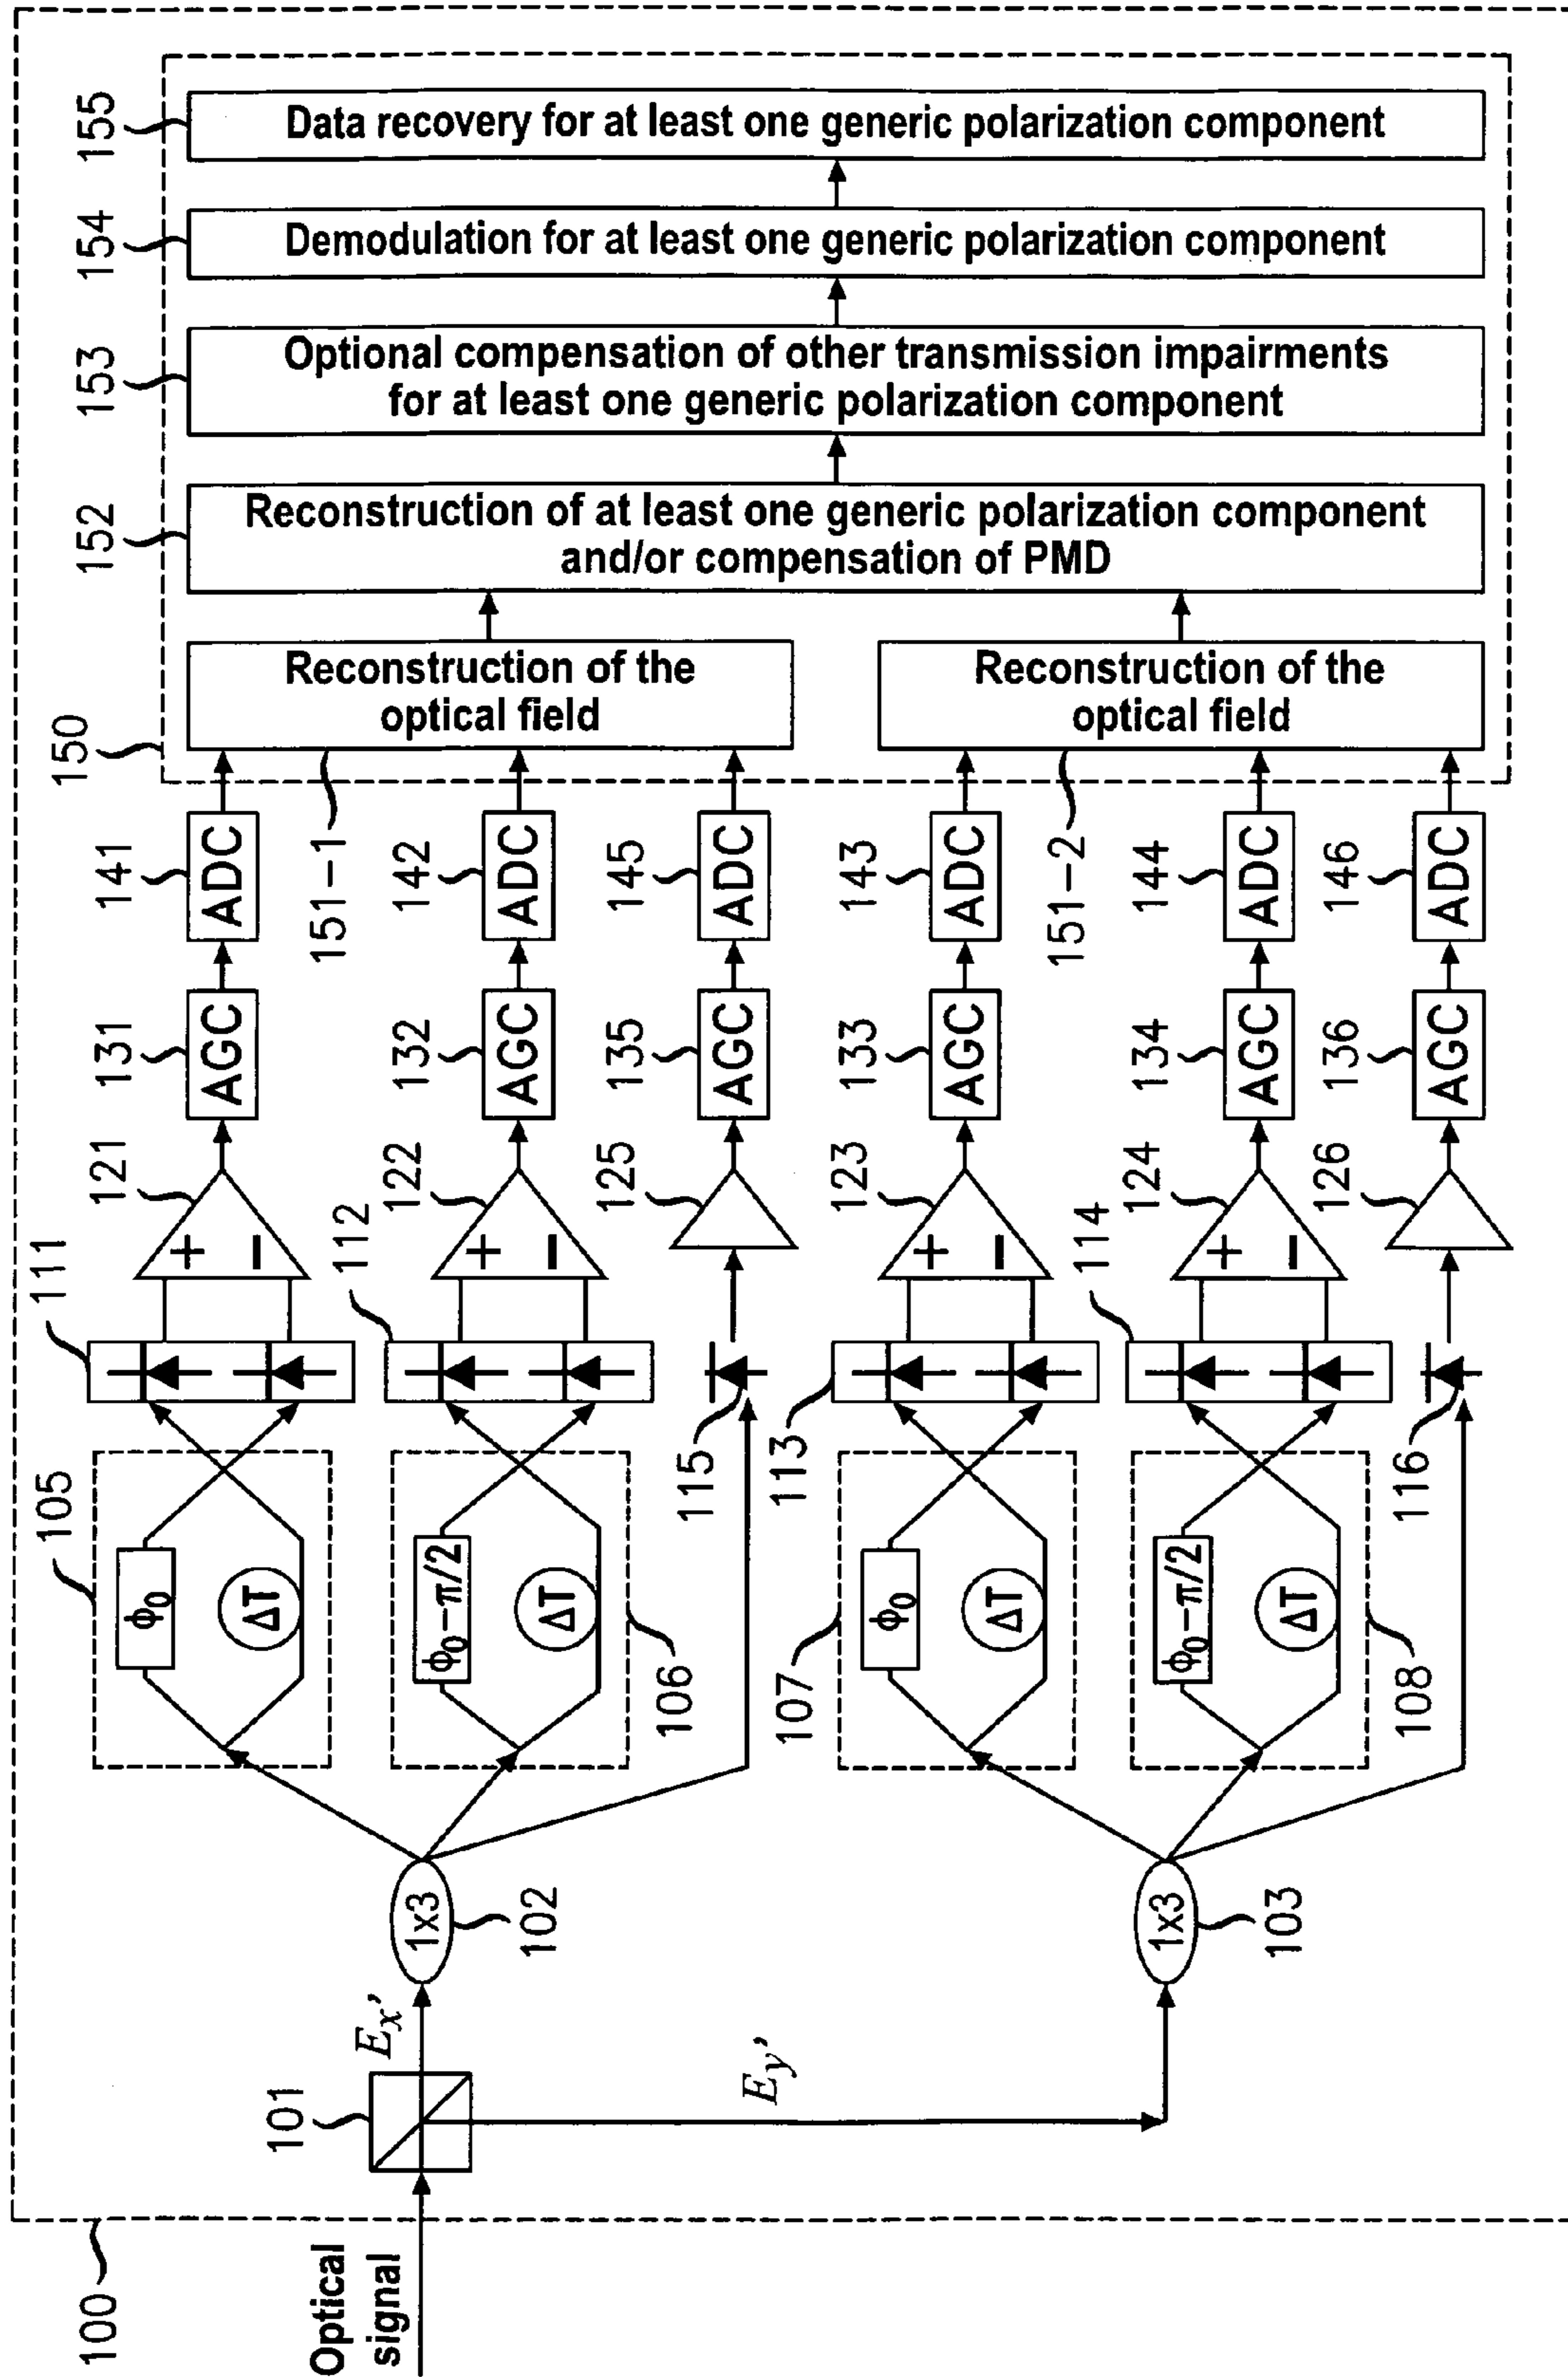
155
Data recovery for at least one generic polarization component

154
Demodulation for at least one generic polarization component

153
Optional compensation of other transmission impairments for at least one generic polarization component

152
Reconstruction of at least one generic polarization component and/or compensation of PMD

Reconstruction of the optical field

Reconstruction of the optical field

150
151−1
151−2

141 ADC
142 ADC
145 ADC
143 ADC
144 ADC
146 ADC

131 AGC
132 AGC
135 AGC
133 AGC
134 AGC
136 AGC

121 + −
122 + −
125
123 + −
124 + −
126

111
112
115
113
114
116

105 $\phi_0$ $\Delta T$
106 $\phi_0-\pi/2$ $\Delta T$
107 $\phi_0$ $\Delta T$
108 $\phi_0-\pi/2$ $\Delta T$

1x3 102
1x3 103

$E_x$'
$E_y$'

101

100
Optical signal